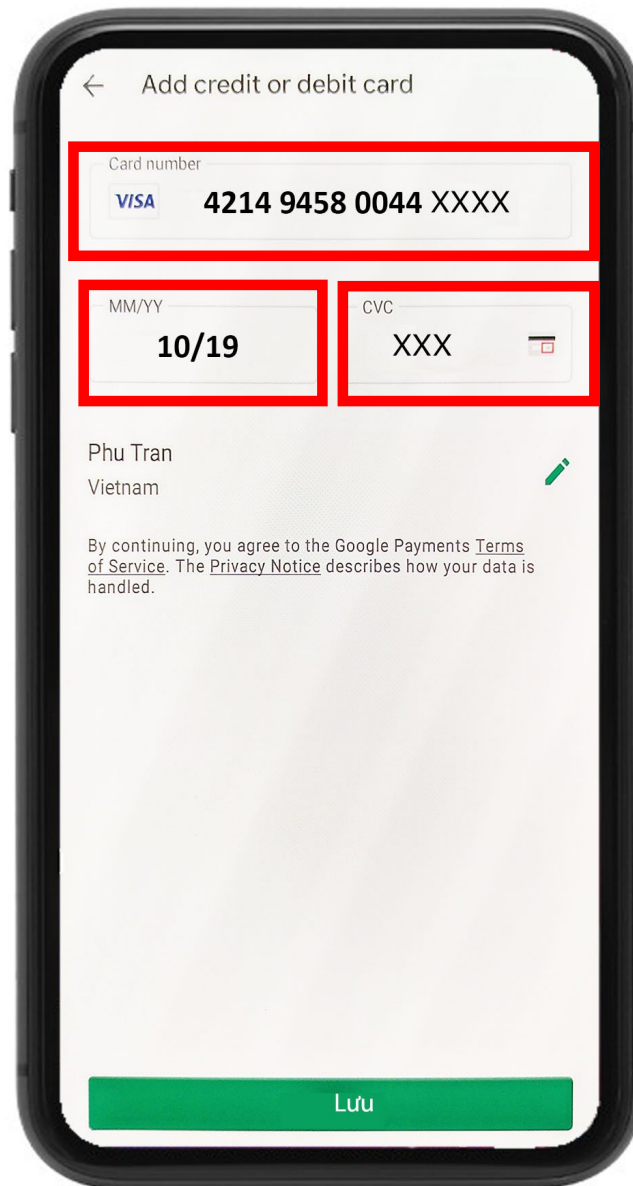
Add credit or debit card

Card number
VISA 4214 9458 0044 XXXX

MM/YY
10/19

CVC
XXX

Phu Tran
Vietnam

By continuing, you agree to the Google Payments Terms of Service. The Privacy Notice describes how your data is handled.

Lưu